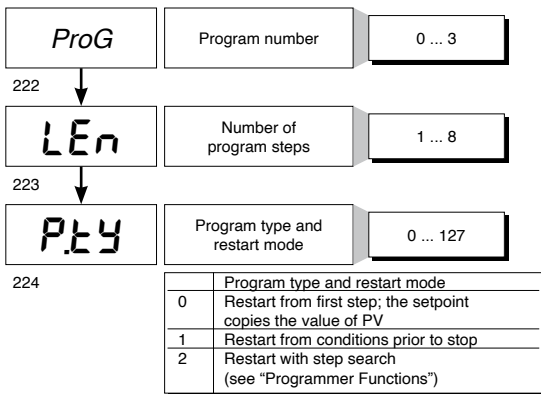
ProG

Program number

0 ... 3

222

LEn

Number of program steps

1 ... 8

223

P.tY

Program type and restart mode

0 ... 127

224

| | Program type and restart mode |
|---|---|
| 0 | Restart from first step; the setpoint copies the value of PV |
| 1 | Restart from conditions prior to stop |
| 2 | Restart with step search (see "Programmer Functions") |